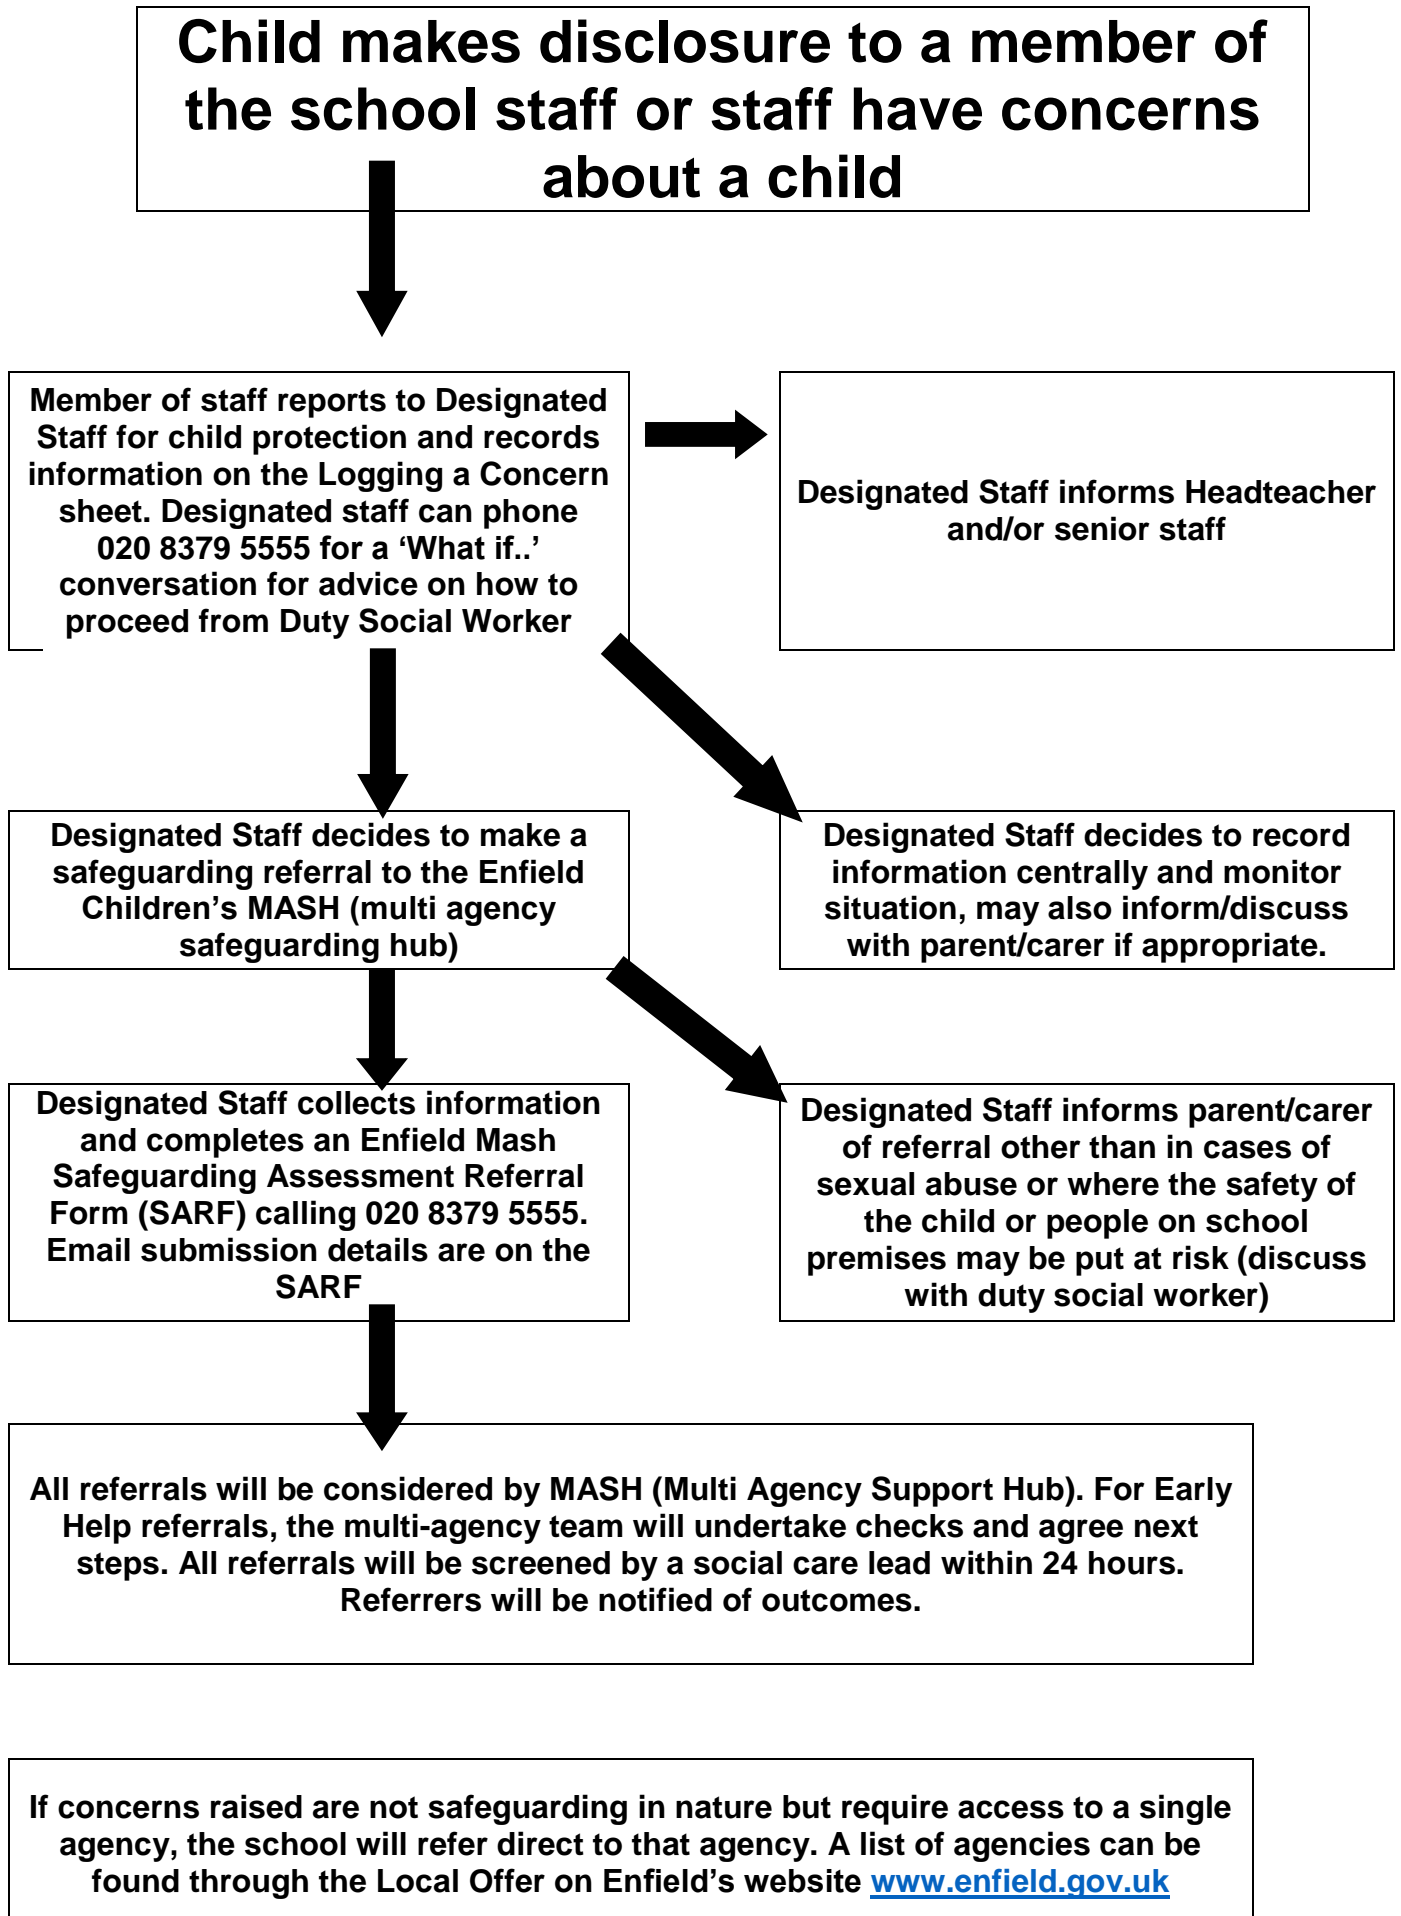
Child makes disclosure to a member of the school staff or staff have concerns about a child

Member of staff reports to Designated Staff for child protection and records information on the Logging a Concern sheet. Designated staff can phone 020 8379 5555 for a ‘What if..’ conversation for advice on how to proceed from Duty Social Worker

Designated Staff informs Headteacher and/or senior staff

Designated Staff decides to make a safeguarding referral to the Enfield Children’s MASH (multi agency safeguarding hub)

Designated Staff decides to record information centrally and monitor situation, may also inform/discuss with parent/carer if appropriate.

Designated Staff collects information and completes an Enfield Mash Safeguarding Assessment Referral Form (SARF) calling 020 8379 5555. Email submission details are on the SARF

Designated Staff informs parent/carer of referral other than in cases of sexual abuse or where the safety of the child or people on school premises may be put at risk (discuss with duty social worker)

All referrals will be considered by MASH (Multi Agency Support Hub). For Early Help referrals, the multi-agency team will undertake checks and agree next steps. All referrals will be screened by a social care lead within 24 hours. Referrers will be notified of outcomes.

If concerns raised are not safeguarding in nature but require access to a single agency, the school will refer direct to that agency. A list of agencies can be found through the Local Offer on Enfield’s website www.enfield.gov.uk